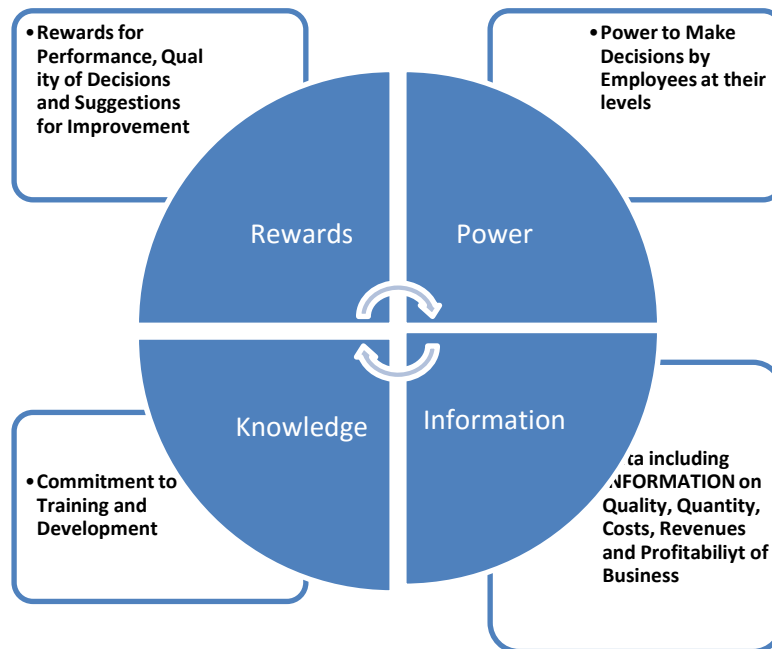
• Rewards for Performance, Quality of Decisions and Suggestions for Improvement

• Power to Make Decisions by Employees at their levels

Rewards

Power

Knowledge

Information

• Commitment to Training and Development

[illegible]ta including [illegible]NFORMATION on Quality, Quantity, Costs, Revenues and Profitabiliyt of Business